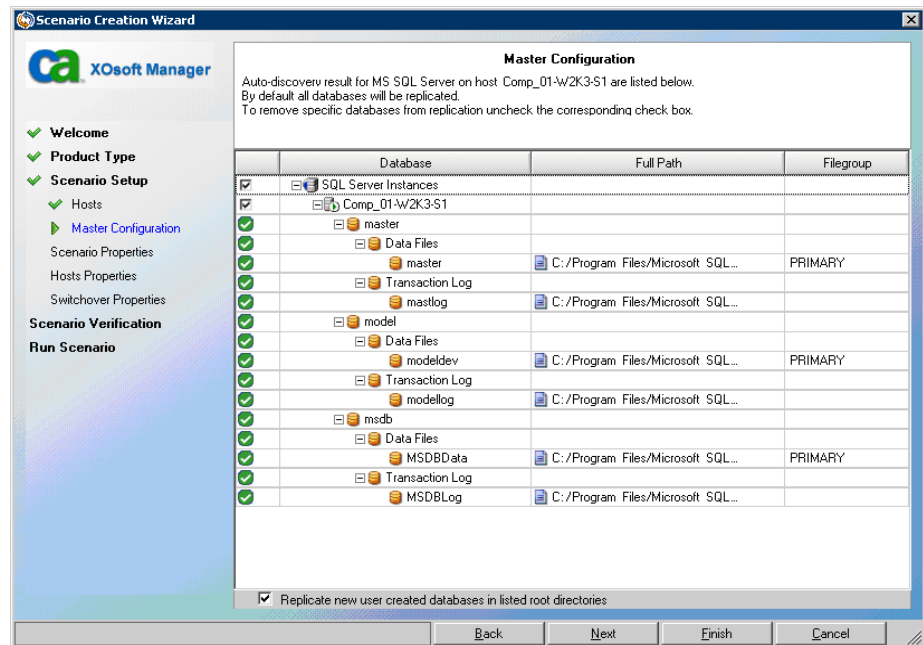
Scenario Creation Wizard

ca XOsoft Manager

Welcome
Product Type
Scenario Setup
Hosts
Master Configuration
Scenario Properties
Hosts Properties
Switchover Properties
Scenario Verification
Run Scenario

Master Configuration

Auto-discovery result for MS SQL Server on host Comp_01-W2K3-S1 are listed below.
By default all databases will be replicated.
To remove specific databases from replication uncheck the corresponding check box.

| | Database | Full Path | Filegroup |
|---|---|---|---|
| | SQL Server Instances | | |
| | Comp_01-W2K3-S1 | | |
| | master | | |
| | Data Files | | |
| | master | C:/Program Files/Microsoft SQL... | PRIMARY |
| | Transaction Log | | |
| | mastlog | C:/Program Files/Microsoft SQL... | |
| | model | | |
| | Data Files | | |
| | modeldev | C:/Program Files/Microsoft SQL... | PRIMARY |
| | Transaction Log | | |
| | modellog | C:/Program Files/Microsoft SQL... | |
| | msdb | | |
| | Data Files | | |
| | MSDBData | C:/Program Files/Microsoft SQL... | PRIMARY |
| | Transaction Log | | |
| | MSDBLog | C:/Program Files/Microsoft SQL... | |

Replicate new user created databases in listed root directories

Back Next Finish Cancel